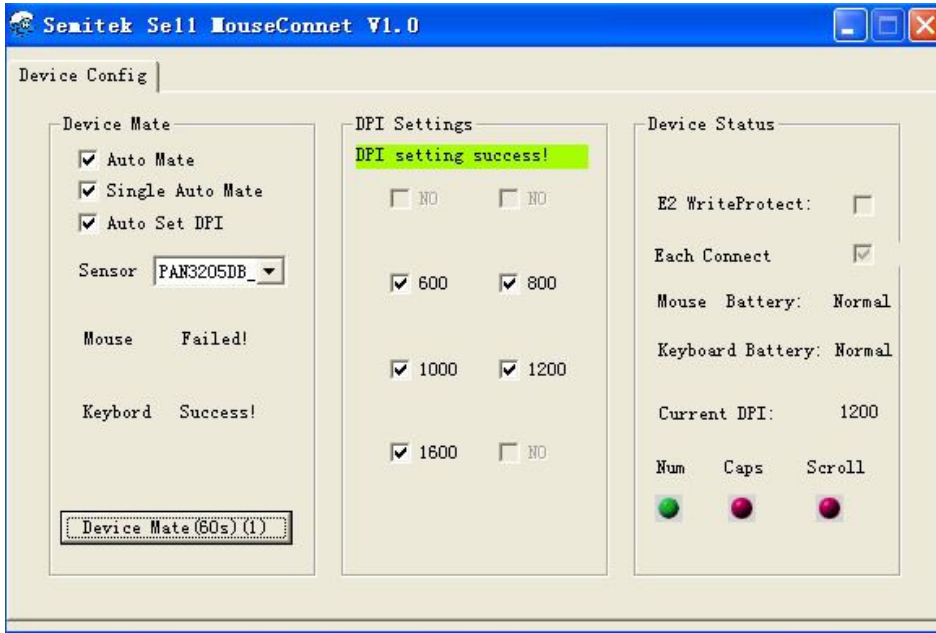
Semitek Sell MouseConnet V1.0

Device Config

Device Mate

Auto Mate

Single Auto Mate

Auto Set DPI

Sensor PAN3205DB_

Mouse Failed!

Keybord Success!

Device Mate(60s)(1)

DPI Settings

DPI setting success!

NO NO

600 800

1000 1200

1600 NO

Device Status

E2 WriteProtect:

Each Connect

Mouse Battery: Normal

Keyboard Battery: Normal

Current DPI: 1200

Num Caps Scroll